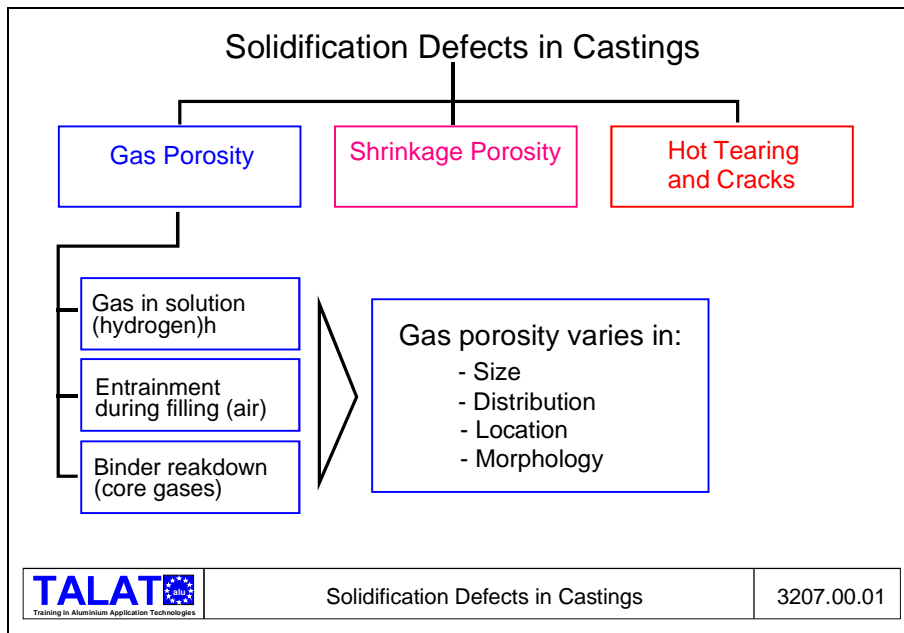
Solidification Defects in Castings

Gas Porosity

Shrinkage Porosity

Hot Tearing and Cracks

Gas in solution (hydrogen)h

Entrainment during filling (air)

Binder reakdown (core gases)

Gas porosity varies in:
- Size
- Distribution
- Location
- Morphology

TALAT alu
Training in Aluminium Application Technologies

Solidification Defects in Castings

3207.00.01